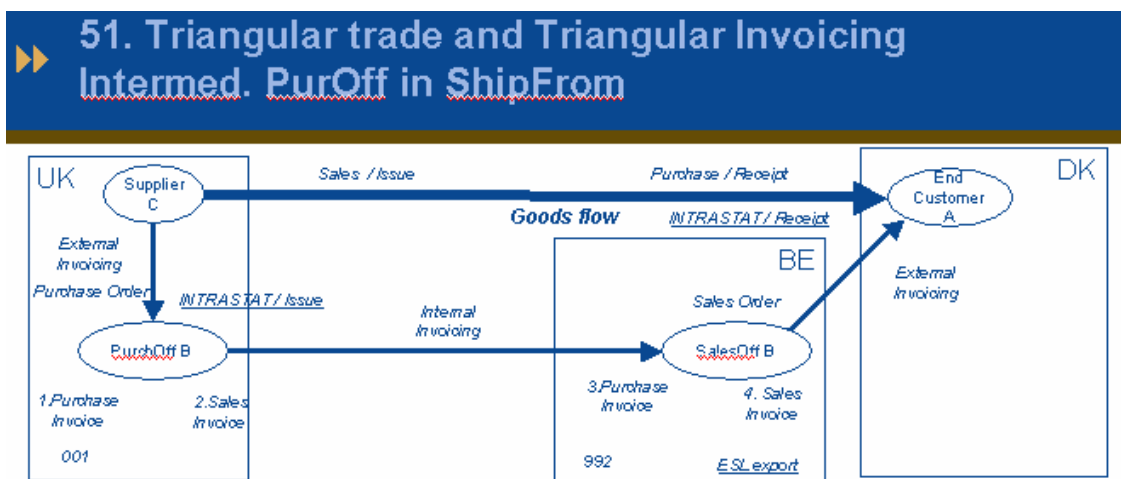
51. Triangular trade and Triangular Invoicing Intermed. PurOff in ShipFrom

UK

Supplier C

Sales / Issue

Purchase / Receipt

DK

End Customer A

Goods flow

INTRASTAT / Receipt

External Invoicing

Purchase Order

INTRASTAT / Issue

BE

External Invoicing

Sales Order

Internal Invoicing

PurchOff B

SalesOff B

1.Purchase Invoice

2.Sales Invoice

3.Purchase Invoice

4. Sales Invoice

001

992

ESL export